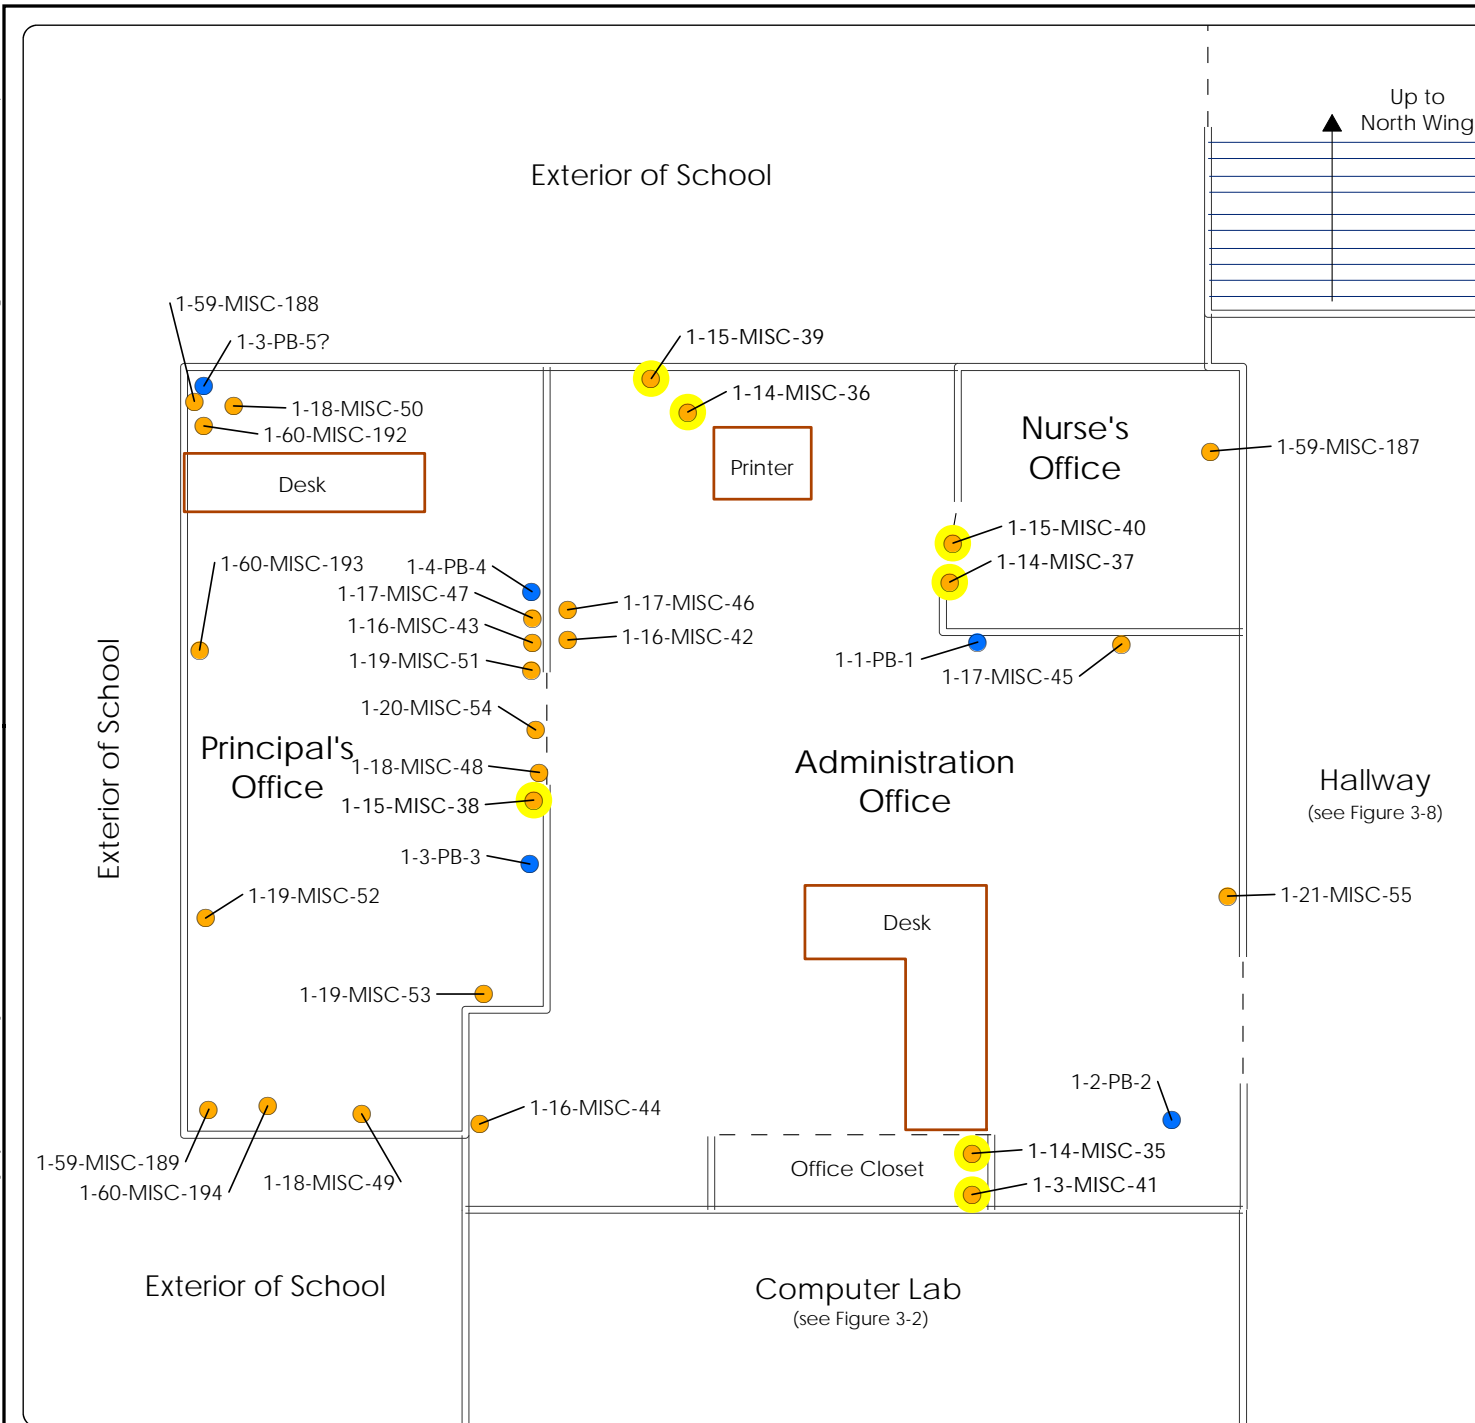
Up to
North Wing

Exterior of School

1-59-MISC-188
1-3-PB-5?
1-15-MISC-39
1-14-MISC-36
1-18-MISC-50
1-60-MISC-192
Desk
Printer
Nurse's
Office
1-59-MISC-187
1-15-MISC-40
1-14-MISC-37
1-60-MISC-193
1-4-PB-4
1-17-MISC-47
1-17-MISC-46
1-16-MISC-43
1-16-MISC-42
1-19-MISC-51
1-1-PB-1
1-17-MISC-45
1-20-MISC-54

Exterior of School

Principal's
Office
1-18-MISC-48
1-15-MISC-38
Administration
Office
Hallway
(see Figure 3-8)
1-3-PB-3
1-19-MISC-52
1-21-MISC-55
Desk
1-19-MISC-53
1-2-PB-2
1-16-MISC-44
1-14-MISC-35
Office Closet
1-59-MISC-189
1-3-MISC-41
1-60-MISC-194
1-18-MISC-49

Exterior of School

Computer Lab
(see Figure 3-2)